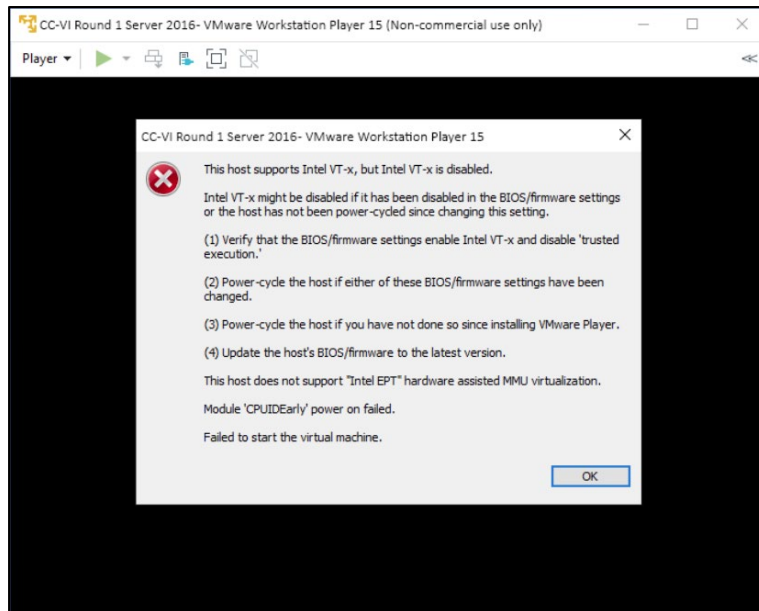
CC-VI Round 1 Server 2016- VMware Workstation Player 15 (Non-commercial use only)

Player ▾

CC-VI Round 1 Server 2016- VMware Workstation Player 15

This host supports Intel VT-x, but Intel VT-x is disabled.

Intel VT-x might be disabled if it has been disabled in the BIOS/firmware settings or the host has not been power-cycled since changing this setting.

(1) Verify that the BIOS/firmware settings enable Intel VT-x and disable 'trusted execution.'

(2) Power-cycle the host if either of these BIOS/firmware settings have been changed.

(3) Power-cycle the host if you have not done so since installing VMware Player.

(4) Update the host's BIOS/firmware to the latest version.

This host does not support "Intel EPT" hardware assisted MMU virtualization.

Module 'CPUIDEarly' power on failed.

Failed to start the virtual machine.

OK